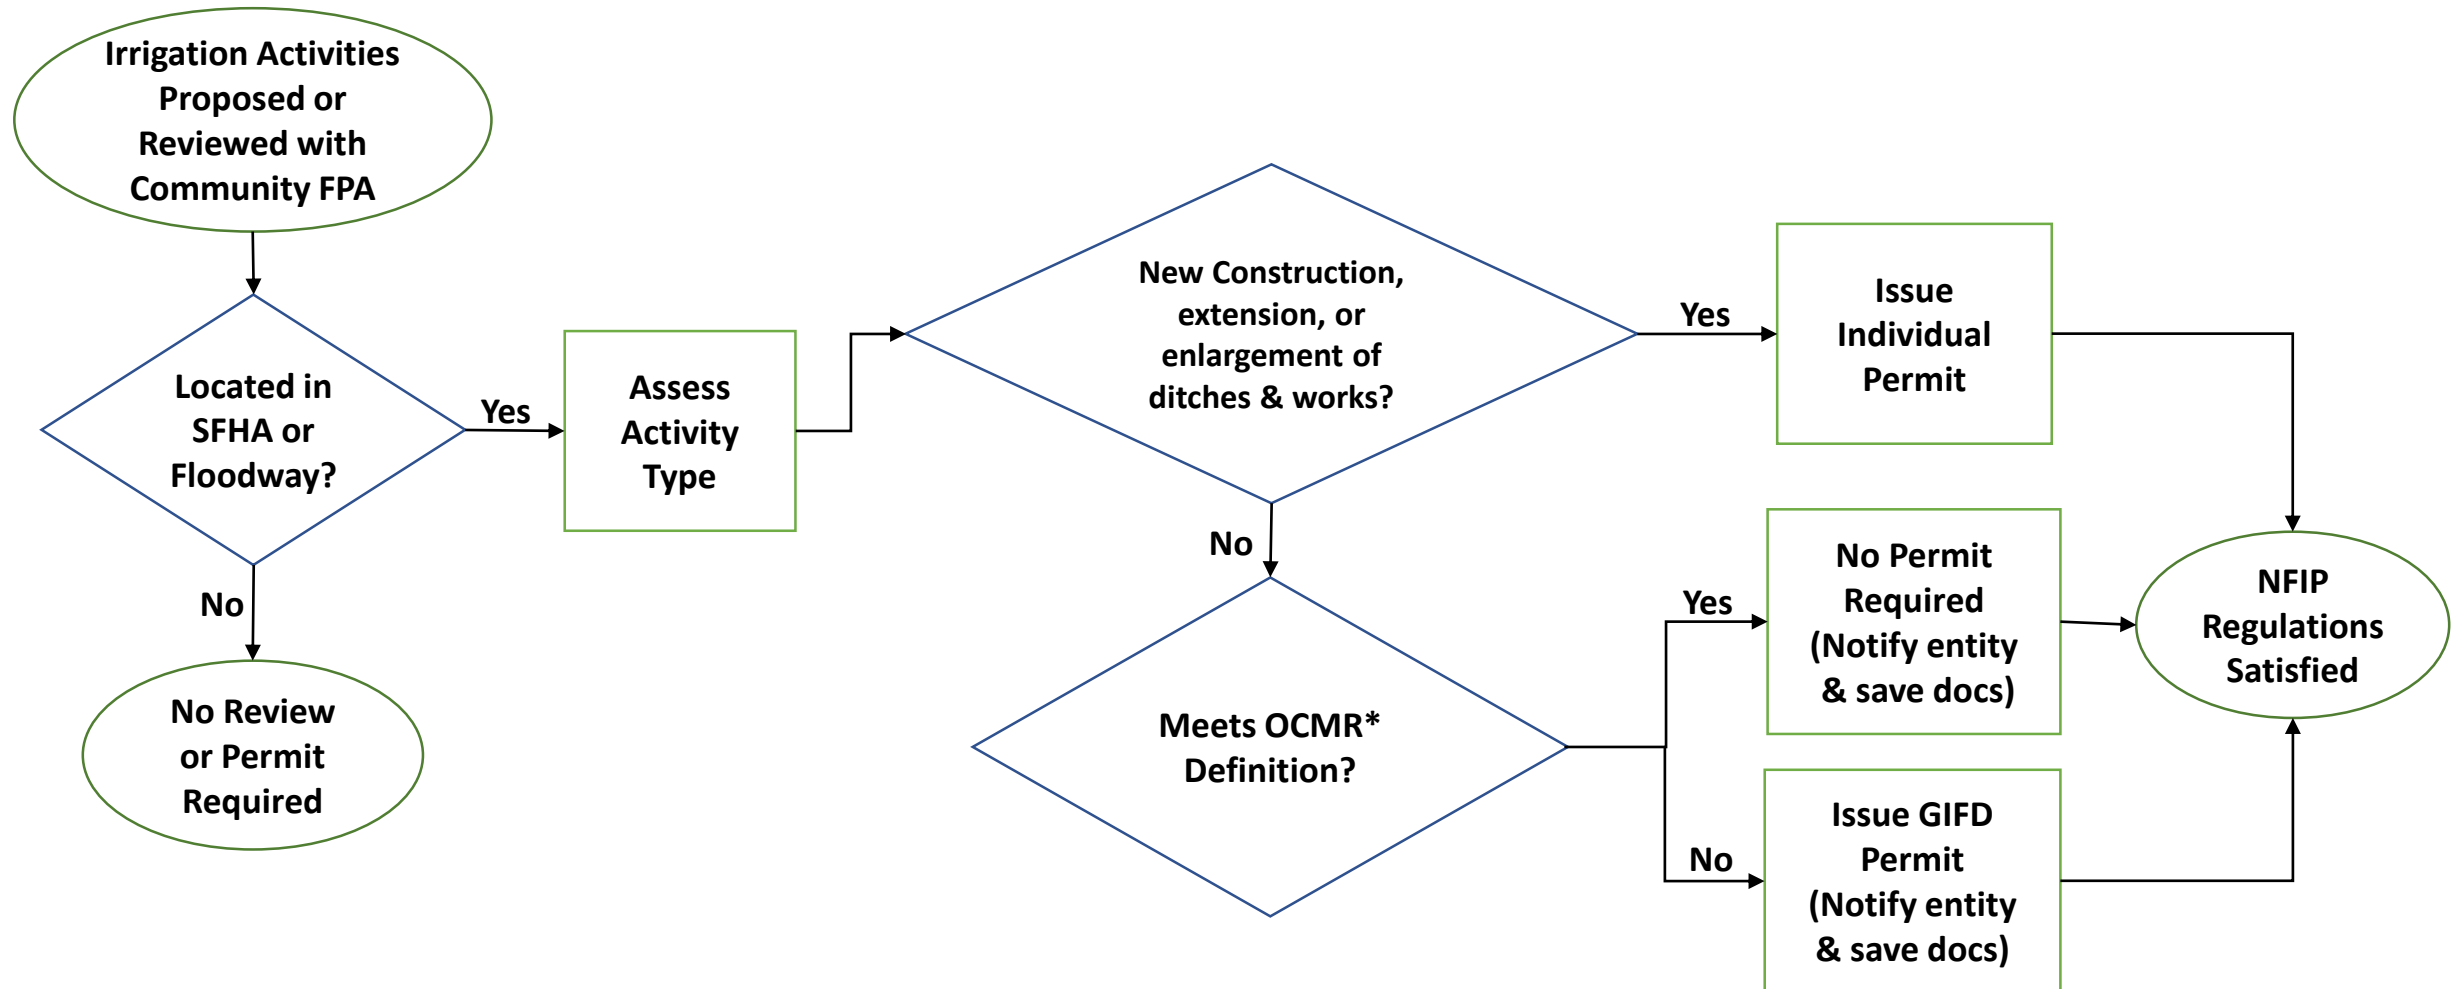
Irrigation Activities Proposed or Reviewed with Community FPA

Located in SFHA or Floodway?

Yes

No

No Review or Permit Required

Assess Activity Type

New Construction, extension, or enlargement of ditches & works?

Yes

Issue Individual Permit

No

Meets OCMR* Definition?

Yes

No Permit Required (Notify entity & save docs)

No

Issue GIFD Permit (Notify entity & save docs)

NFIP Regulations Satisfied